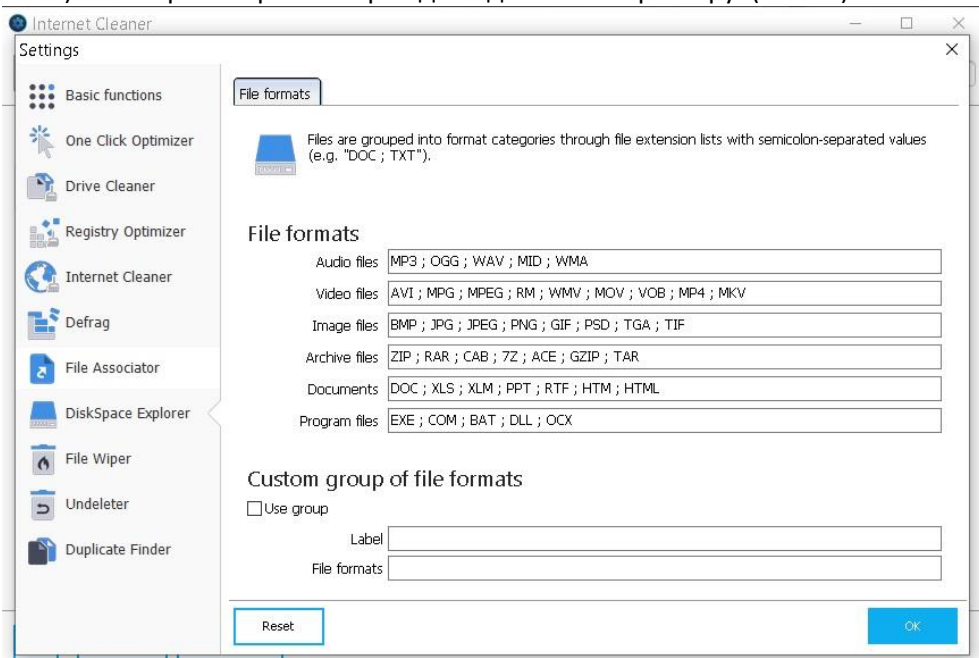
Internet Cleaner

Settings

Basic functions
One Click Optimizer
Drive Cleaner
Registry Optimizer
Internet Cleaner
Defrag
File Associator
DiskSpace Explorer
File Wiper
Undeleter
Duplicate Finder

File formats

Files are grouped into format categories through file extension lists with semicolon-separated values (e.g. "DOC ; TXT").

File formats

Audio files MP3 ; OGG ; WAV ; MID ; WMA
Video files AVI ; MPG ; MPEG ; RM ; WMV ; MOV ; VOB ; MP4 ; MKV
Image files BMP ; JPG ; JPEG ; PNG ; GIF ; PSD ; TGA ; TIF
Archive files ZIP ; RAR ; CAB ; 7Z ; ACE ; GZIP ; TAR
Documents DOC ; XLS ; XLM ; PPT ; RTF ; HTM ; HTML
Program files EXE ; COM ; BAT ; DLL ; OCX

Custom group of file formats

Use group
Label
File formats

Reset
OK